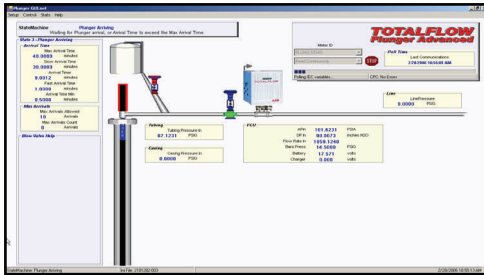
Plunger Gill.xml
Setup Control Stats Help

StateMachine
Plunger Arriving
Waiting for Plunger arrival, or Arrival Time to exceed the Max Arrival Time

State 3 - Plunger Arriving
Arrival Time
Max Arrival Time
45.0000 minutes
Slow Arrival Time
30.0000 minutes
Arrival Time
9.0312 minutes
Fast Arrival Time
1.0000 minutes
Arrival Time Min
0.5000 minutes
Max Arrivals
Max Arrivals Allowed
10 Arrivals
Max Arrivals Count
0 Arrivals
Slow Valve Skip

TOTALFLOW
Plunger Advanced
Meter ID
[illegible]
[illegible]
STOP
Poll Time
Last Communications
2/28/2006 10:55:01 AM
Polling IEC variables...
CPC: No Error

Line
LinePressure
0.0000 PSIG

Tubing
Tubing Pressure In
87.1231 PSIG

Casing
Casing Pressure In
0.0000 PSIG

FCU
AP In 103.8231 PSIA
DP In 90.0073 inches H2O
Flow Rate In 1058.1260
Static Press 14.5000 PSIG
Battery 17.571 volts
Charger 0.000 volts

StateMachine: Plunger Arriving
Ins File: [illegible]
2/28/2006 10:55:13 AM